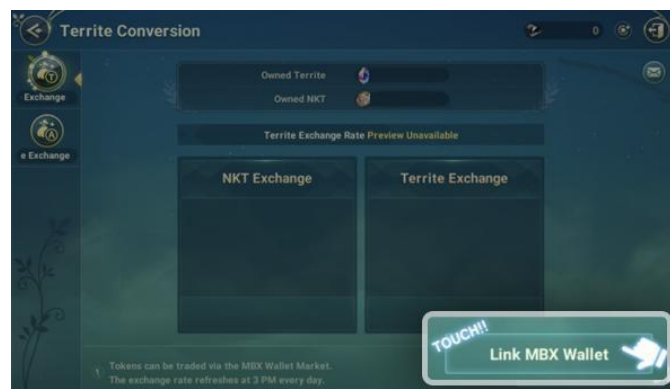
Territe Conversion

0

Exchange

e Exchange

Owned Territe

Owned NKT

Territe Exchange Rate Preview Unavailable

NKT Exchange

Territe Exchange

Tokens can be traded via the MBX Wallet Market.
The exchange rate refreshes at 3 PM every day.

TOUCH!!

Link MBX Wallet